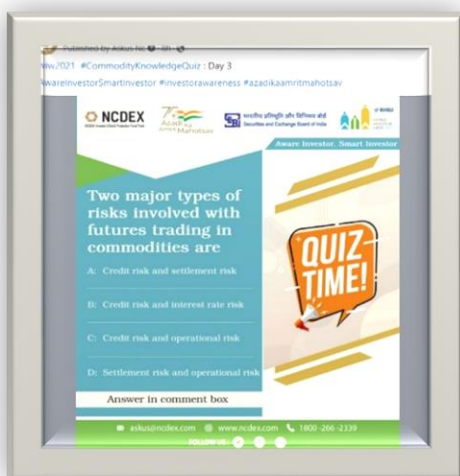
Published by Askus Ne · 8h ·
w/2021 #CommodityKnowledgeQuiz : Day 3
wareInvestorSmartInvestor #investorawareness #azadikaamritmahotsav

NCDEX
75 Azadi Ka Amrit Mahotsav
भारतीय प्रतिभूति और विनिमय बोर्ड Securities and Exchange Board of India

Aware Investor. Smart Investor

Two major types of risks involved with futures trading in commodities are

QUIZ TIME!

A: Credit risk and settlement risk

B: Credit risk and interest rate risk

C: Credit risk and operational risk

D: Settlement risk and operational risk

Answer in comment box

askus@ncdex.com www.ncdex.com 1800-266-2339

FOLLOW US